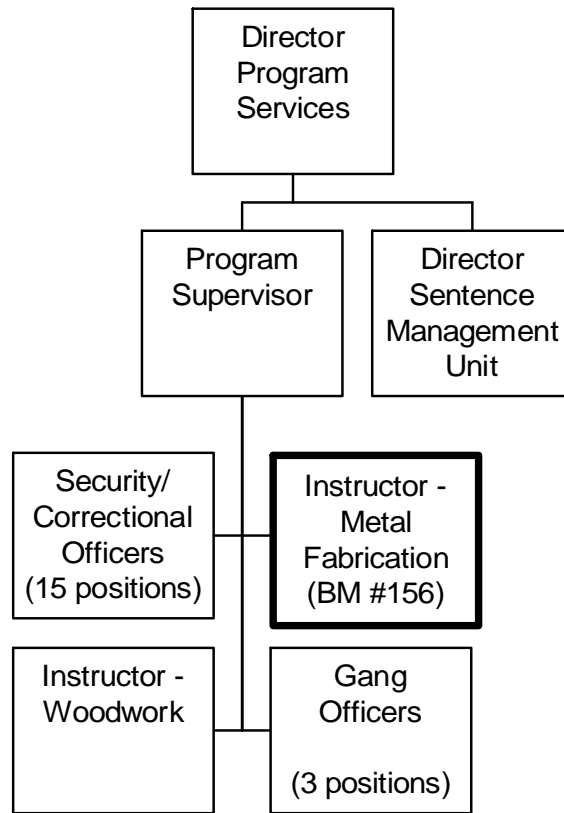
Director Program Services

Program Supervisor

Director Sentence Management Unit

Security/ Correctional Officers (15 positions)

Instructor - Metal Fabrication (BM #156)

Instructor - Woodwork

Gang Officers

(3 positions)